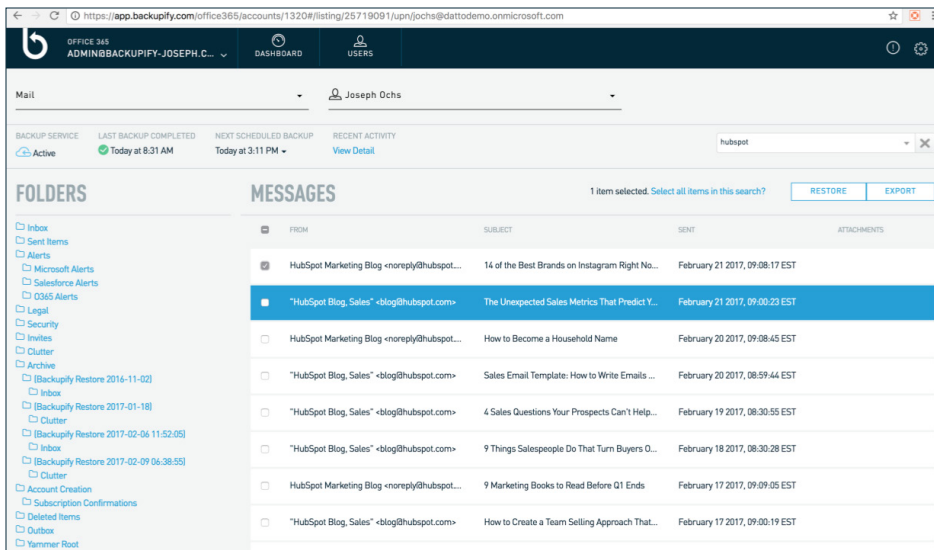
https://app.backupify.com/office365/accounts/1320#/listing/25719091/upn/jochs@dattodemo.onmicrosoft.com

OFFICE 365
ADMIN@BACKUPIFY-JOSEPH.C...

DASHBOARD

USERS

Mail

Joseph Ochs

BACKUP SERVICE
Active

LAST BACKUP COMPLETED
Today at 8:31 AM

NEXT SCHEDULED BACKUP
Today at 3:11 PM

RECENT ACTIVITY
View Detail

hubspot

FOLDERS

Inbox
Sent Items
Alerts
Microsoft Alerts
Salesforce Alerts
O365 Alerts
Legal
Security
Invites
Clutter
Archive
[Backupify Restore 2016-11-02]
Inbox
[Backupify Restore 2017-01-18]
Clutter
[Backupify Restore 2017-02-06 11:52:05]
Inbox
[Backupify Restore 2017-02-09 06:38:55]
Clutter
Account Creation
Subscription Confirmations
Deleted Items
Outbox
Yammer Root

MESSAGES

1 item selected. Select all items in this search?

RESTORE

EXPORT

| | FROM | SUBJECT | SENT | ATTACHMENTS |
|---|---|---|---|---|
| | HubSpot Marketing Blog <noreply@hubspot.... | 14 of the Best Brands on Instagram Right No... | February 21 2017, 09:08:17 EST | |
| | "HubSpot Blog, Sales" <blog@hubspot.com> | The Unexpected Sales Metrics That Predict Y... | February 21 2017, 09:00:23 EST | |
| | HubSpot Marketing Blog <noreply@hubspot.... | How to Become a Household Name | February 20 2017, 09:08:45 EST | |
| | "HubSpot Blog, Sales" <blog@hubspot.com> | Sales Email Template: How to Write Emails ... | February 20 2017, 08:59:44 EST | |
| | "HubSpot Blog, Sales" <blog@hubspot.com> | 4 Sales Questions Your Prospects Can't Help... | February 19 2017, 08:30:55 EST | |
| | "HubSpot Blog, Sales" <blog@hubspot.com> | 9 Things Salespeople Do That Turn Buyers O... | February 18 2017, 08:30:28 EST | |
| | HubSpot Marketing Blog <noreply@hubspot.... | 9 Marketing Books to Read Before Q1 Ends | February 17 2017, 09:09:05 EST | |
| | "HubSpot Blog, Sales" <blog@hubspot.com> | How to Create a Team Selling Approach That... | February 17 2017, 09:00:19 EST | |